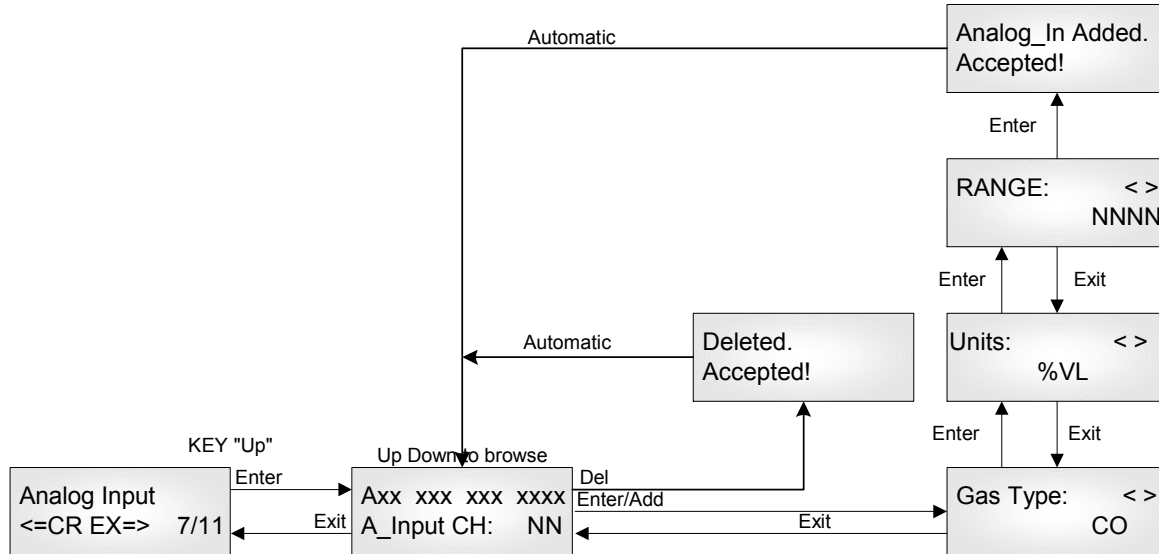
Automatic

Analog_In Added.
Accepted!

Enter

RANGE: < >
NNNN

Enter

Exit

Automatic

Deleted.
Accepted!

Units: < >
%VL

Enter

Exit

KEY "Up"

Up Down to browse

Enter

Analog Input
<=CR EX=> 7/11

Exit

Axx xxx xxx xxxx
A_Input CH: NN

Del

Enter/Add

Exit

Gas Type: < >
CO